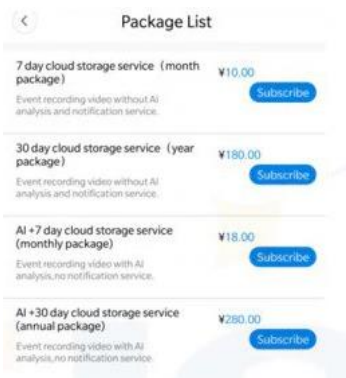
<

Package List

7 day cloud storage service（month package）

Event recording video without AI analysis and notification service.

¥10.00

Subscribe

30 day cloud storage service（year package）

Event recording video without AI analysis and notification service.

¥180.00

Subscribe

AI +7 day cloud storage service (monthly package)

Event recording video with AI analysis,no notification service.

¥18.00

Subscribe

AI +30 day cloud storage service (annual package)

Event recording video with AI analysis,no notification service.

¥280.00

Subscribe